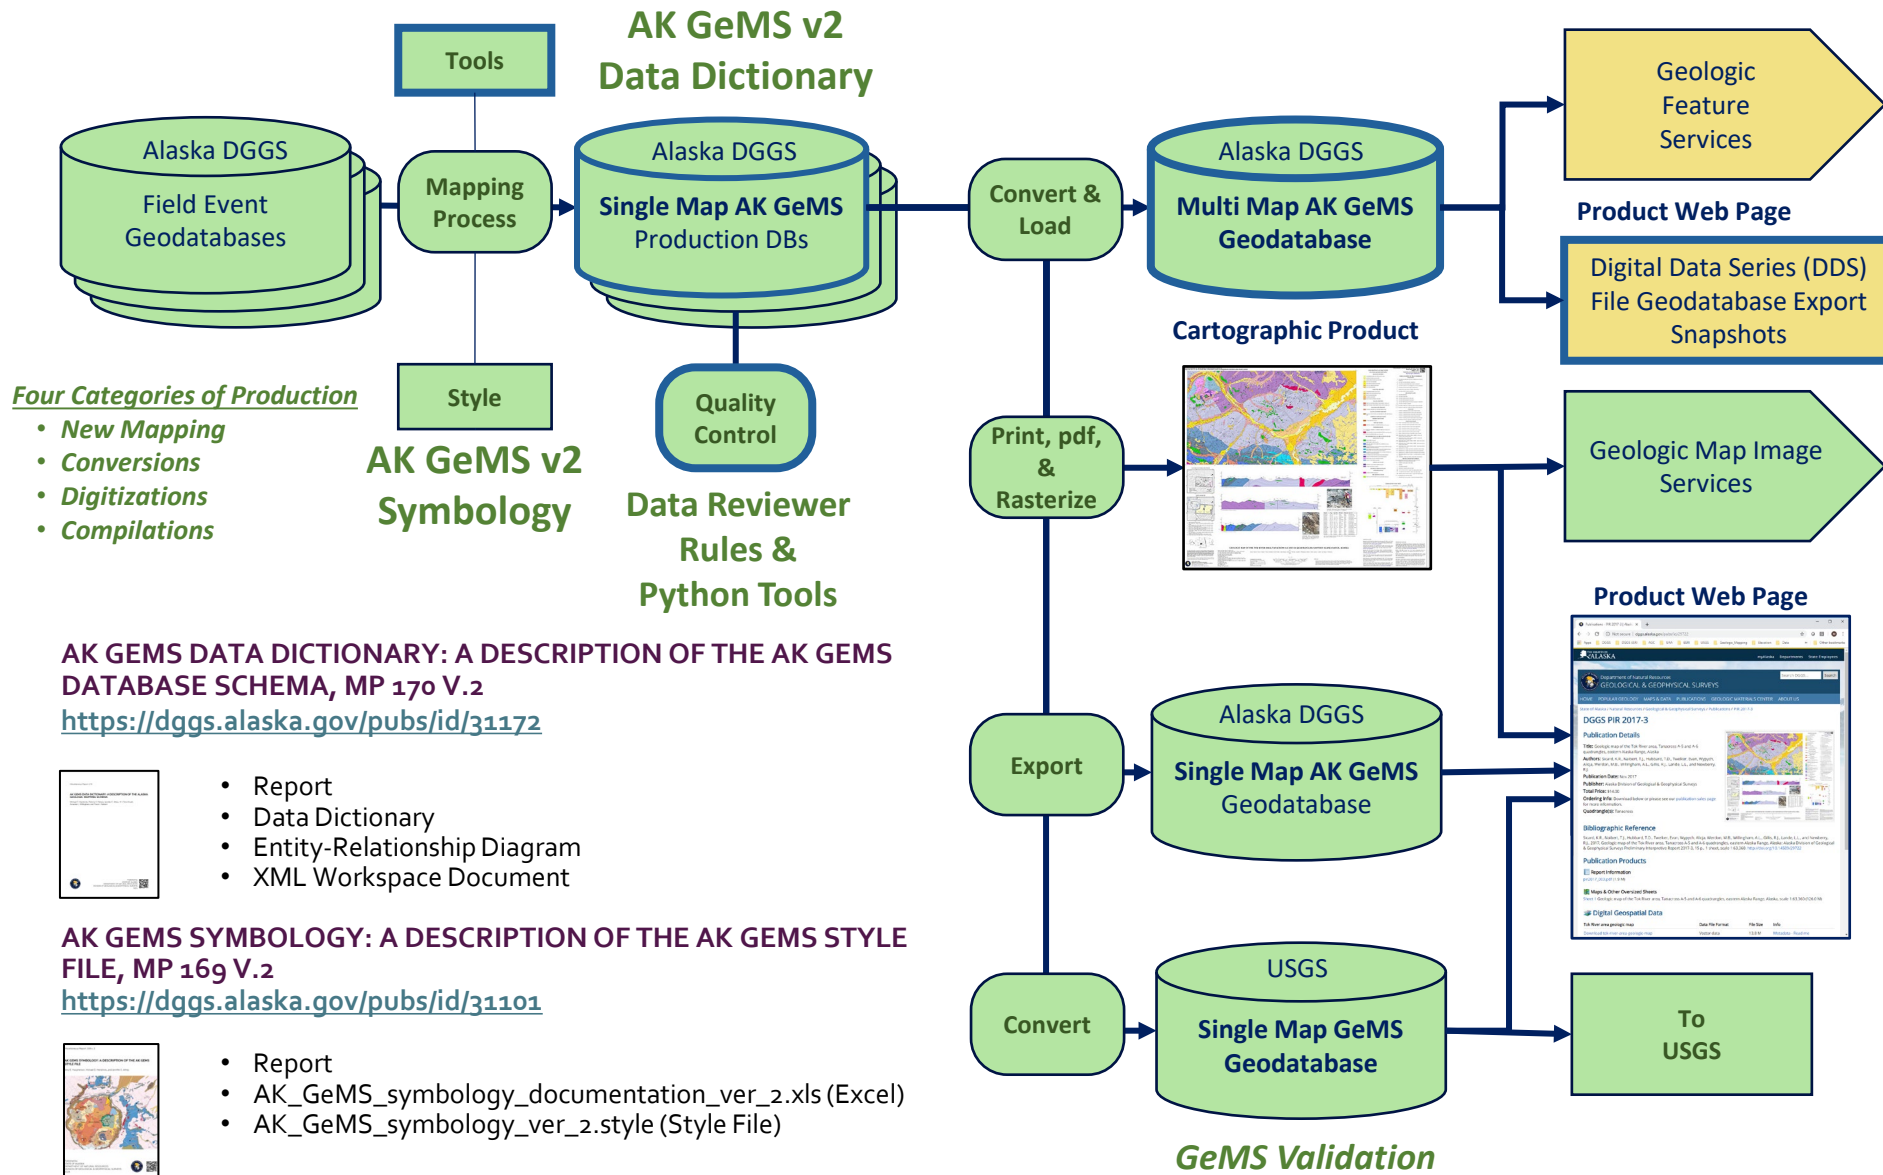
AK GeMS v2
Data Dictionary

Tools

Alaska DGGS
Field Event Geodatabases

Mapping Process

Alaska DGGS
Single Map AK GeMS Production DBs

Convert & Load

Alaska DGGS
Multi Map AK GeMS Geodatabase

Geologic Feature Services

Product Web Page

Digital Data Series (DDS) File Geodatabase Export Snapshots

Cartographic Product

Style

Quality Control

Four Categories of Production
• New Mapping
• Conversions
• Digitizations
• Compilations

AK GeMS v2
Symbology

Data Reviewer Rules & Python Tools

Print, pdf, & Rasterize

Geologic Map Image Services

Product Web Page

AK GEMS DATA DICTIONARY: A DESCRIPTION OF THE AK GEMS DATABASE SCHEMA, MP 170 V.2
https://dggs.alaska.gov/pubs/id/31172

• Report
• Data Dictionary
• Entity-Relationship Diagram
• XML Workspace Document

Export

Alaska DGGS
Single Map AK GeMS Geodatabase

AK GEMS SYMBOLOGY: A DESCRIPTION OF THE AK GEMS STYLE FILE, MP 169 V.2
https://dggs.alaska.gov/pubs/id/31101

• Report
• AK_GeMS_symbology_documentation_ver_2.xls (Excel)
• AK_GeMS_symbology_ver_2.style (Style File)

Convert

USGS
Single Map GeMS Geodatabase

To USGS

GeMS Validation